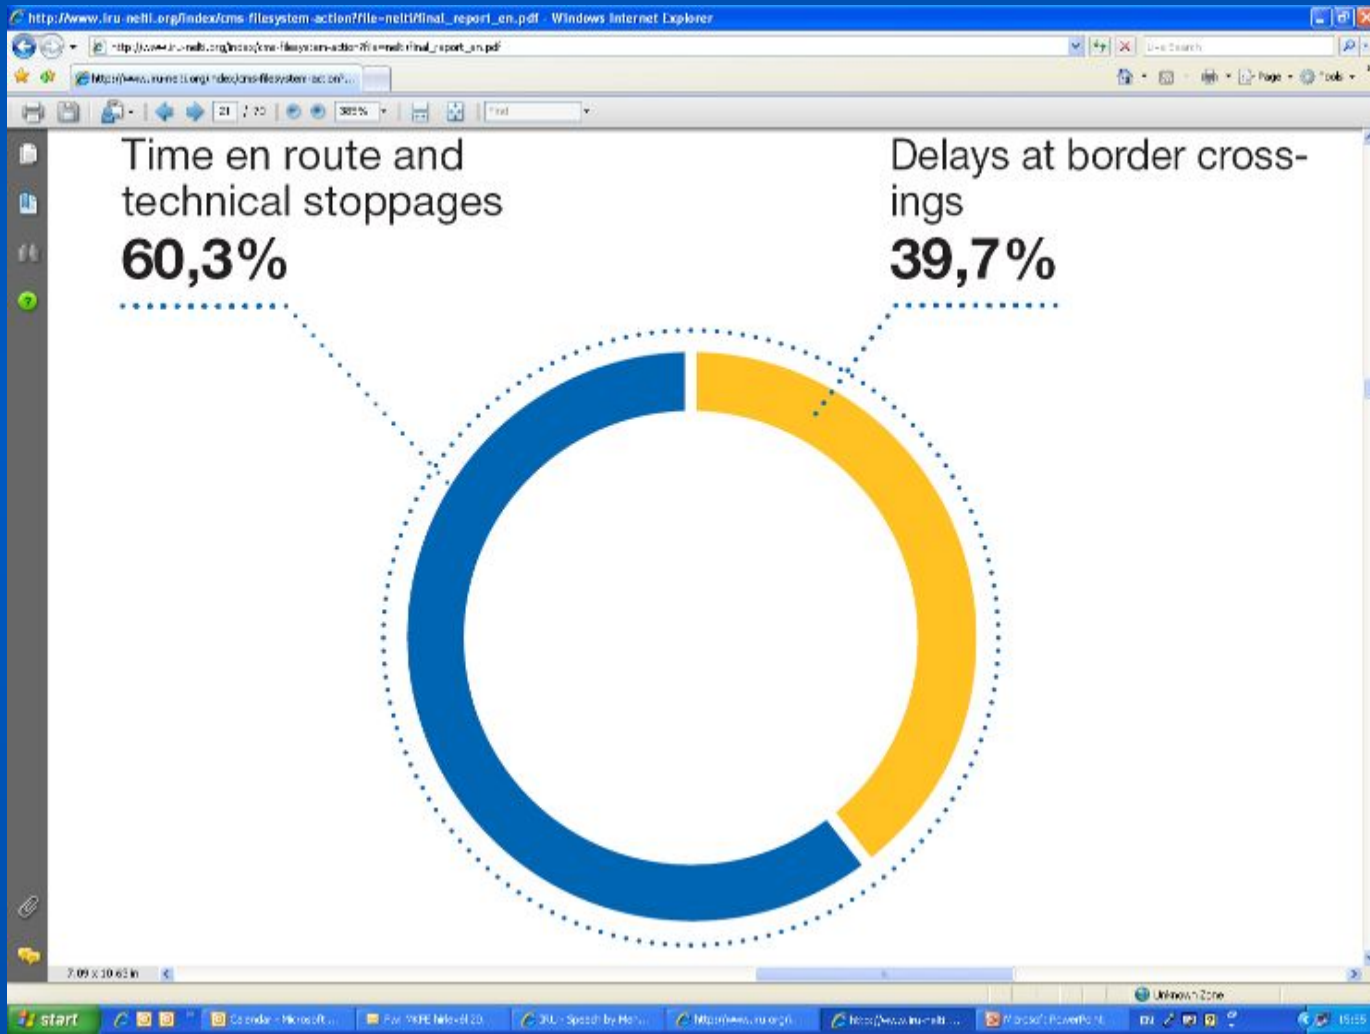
http://www.iru-nelti.org/index/cms-filesystem-action?file=nelti/final_report_en.pdf - Windows Internet Explorer

Time en route and technical stoppages
60,3%

Delays at border crossings
39,7%

7.09 x 10.63 in

Unknown Zone

start